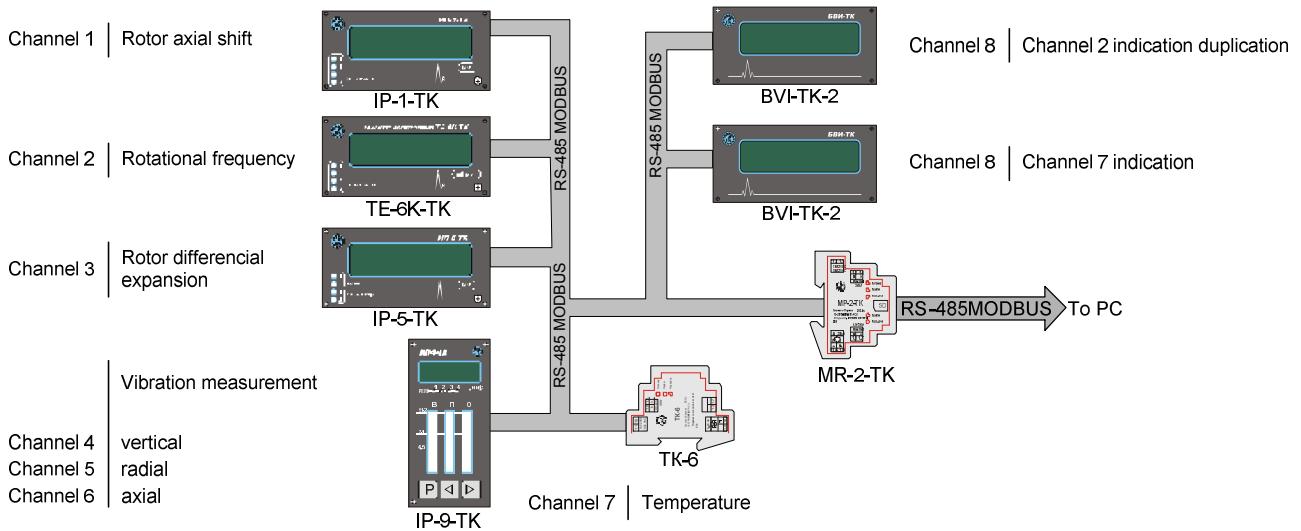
Channel 1 | Rotor axial shift

IP-1-TK

Channel 2 | Rotational frequency

TE-6K-TK

Channel 3 | Rotor differencial expansion

IP-5-TK

Vibration measurement

Channel 4 | vertical
Channel 5 | radial
Channel 6 | axial

ИП-9-ТК

В П О

P ◁ ▷

IP-9-TK

RS-485 MODBUS

RS-485 MODBUS

RS-485 MODBUS

БВИ-ТК

Channel 8 | Channel 2 indication duplication

BVI-TK-2

БВИ-ТК

Channel 8 | Channel 7 indication

BVI-TK-2

МР-2-ТК

RS-485MODBUS
To PC

MR-2-TK

ТК-6

TK-6

Channel 7 | Temperature